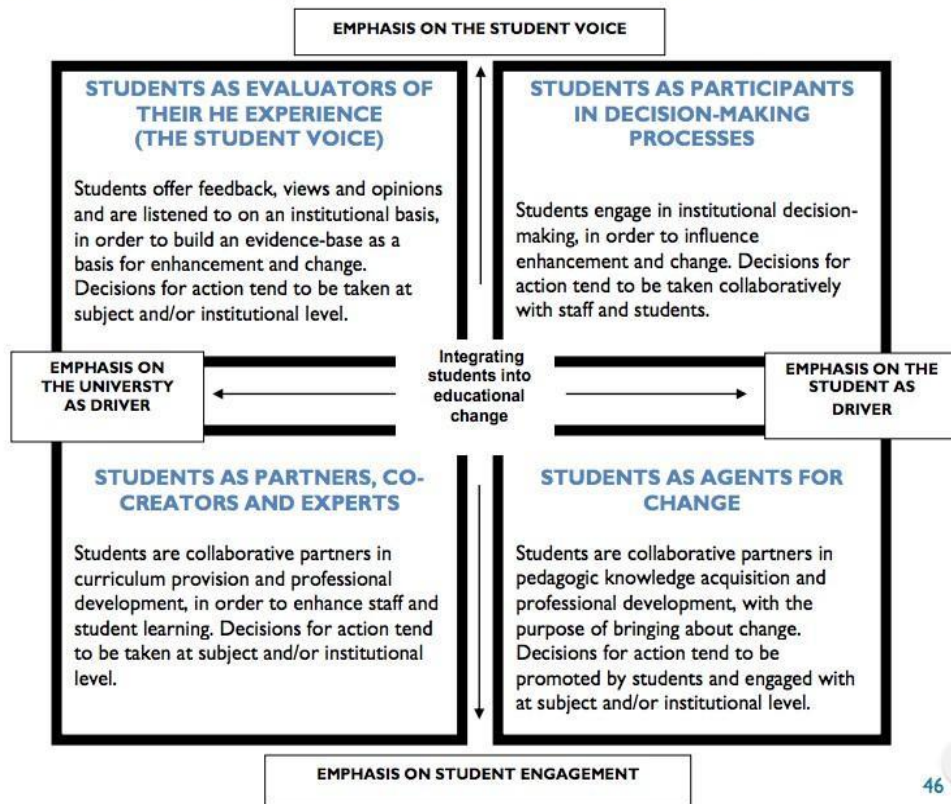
EMPHASIS ON THE STUDENT VOICE

STUDENTS AS EVALUATORS OF THEIR HE EXPERIENCE (THE STUDENT VOICE)

Students offer feedback, views and opinions and are listened to on an institutional basis, in order to build an evidence-base as a basis for enhancement and change. Decisions for action tend to be taken at subject and/or institutional level.

STUDENTS AS PARTICIPANTS IN DECISION-MAKING PROCESSES

Students engage in institutional decision-making, in order to influence enhancement and change. Decisions for action tend to be taken collaboratively with staff and students.

EMPHASIS ON THE UNIVERSTY AS DRIVER

Integrating students into educational change

EMPHASIS ON THE STUDENT AS DRIVER

STUDENTS AS PARTNERS, CO-CREATORS AND EXPERTS

Students are collaborative partners in curriculum provision and professional development, in order to enhance staff and student learning. Decisions for action tend to be taken at subject and/or institutional level.

STUDENTS AS AGENTS FOR CHANGE

Students are collaborative partners in pedagogic knowledge acquisition and professional development, with the purpose of bringing about change. Decisions for action tend to be promoted by students and engaged with at subject and/or institutional level.

EMPHASIS ON STUDENT ENGAGEMENT

46